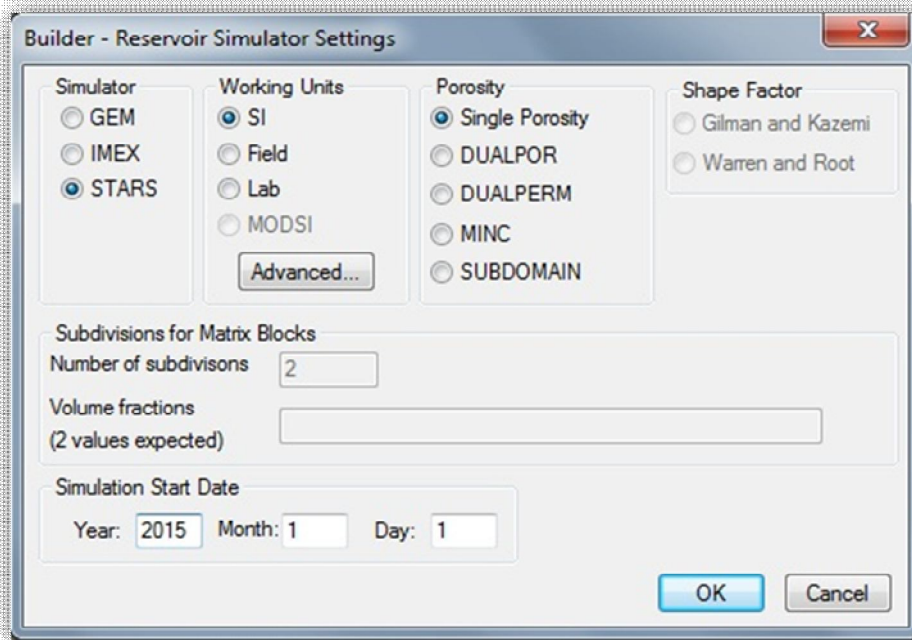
Builder - Reservoir Simulator Settings

Simulator
GEM
IMEX
STARS

Working Units
SI
Field
Lab
MODSI
Advanced...

Porosity
Single Porosity
DUALPOR
DUALPERM
MINC
SUBDOMAIN

Shape Factor
Gilman and Kazemi
Warren and Root

Subdivisions for Matrix Blocks
Number of subdivisons 2
Volume fractions
(2 values expected)

Simulation Start Date
Year: 2015 Month: 1 Day: 1

OK Cancel